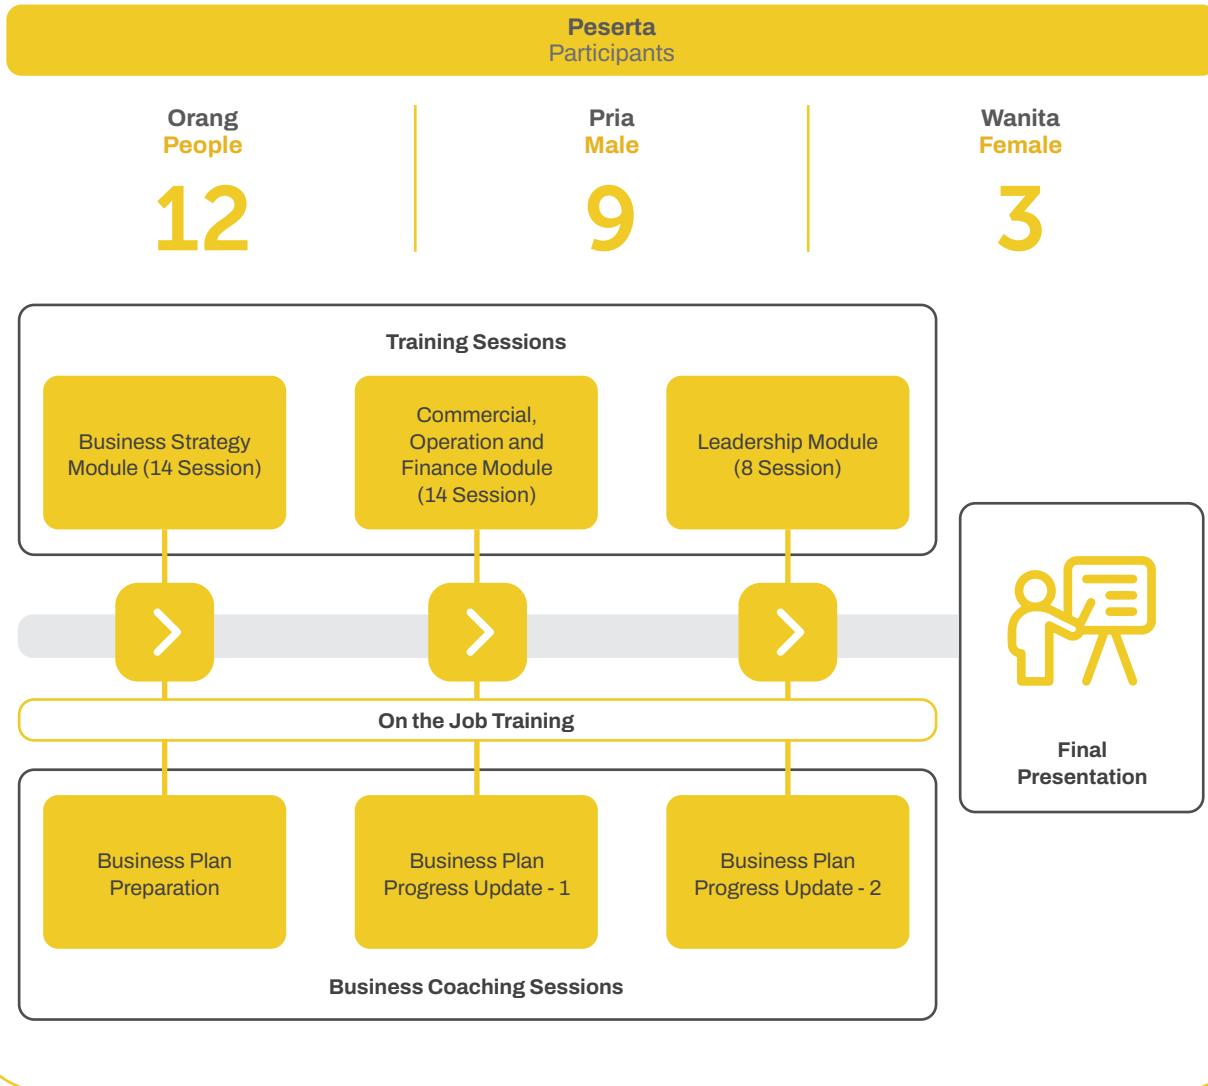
Peserta
Participants

Orang
People
12

Pria
Male
9

Wanita
Female
3

Training Sessions

Business Strategy Module (14 Session)

Commercial, Operation and Finance Module (14 Session)

Leadership Module (8 Session)

On the Job Training

Business Plan Preparation

Business Plan Progress Update - 1

Business Plan Progress Update - 2

Business Coaching Sessions

Final Presentation